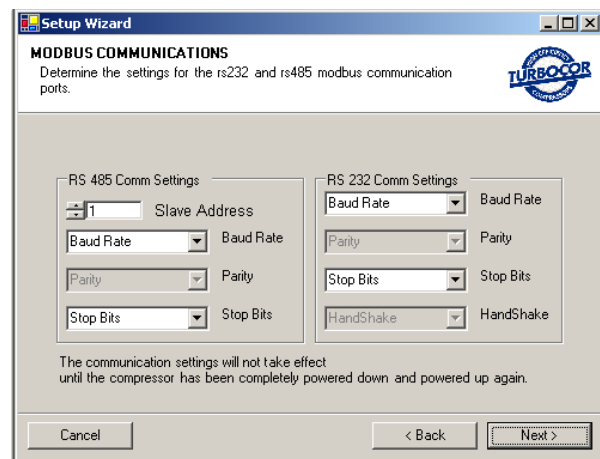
Setup Wizard

MODBUS COMMUNICATIONS
Determine the settings for the rs232 and rs485 modbus communication ports.

TURBOCOR

RS 485 Comm Settings
1 Slave Address
Baud Rate Baud Rate
Parity Parity
Stop Bits Stop Bits

RS 232 Comm Settings
Baud Rate Baud Rate
Parity Parity
Stop Bits Stop Bits
HandShake HandShake

The communication settings will not take effect
until the compressor has been completely powered down and powered up again.

Cancel
< Back
Next >